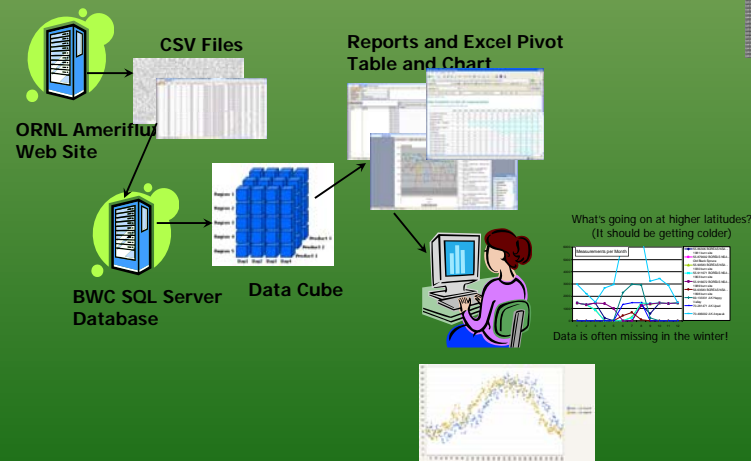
CSV Files

ORNL Ameriflu
Web Site

Reports and Excel Pivot Table and Chart

Region 1
Region 2
Region 3
Region 4
Region 5

Product 1
Product 2
Product 3

Year1 Year2 Year3 Year4

Data Cube

BWC SQL Server Database

What's going on at higher latitudes?
(It should be getting colder)

Measurements per Month

Data is often missing in the winter!